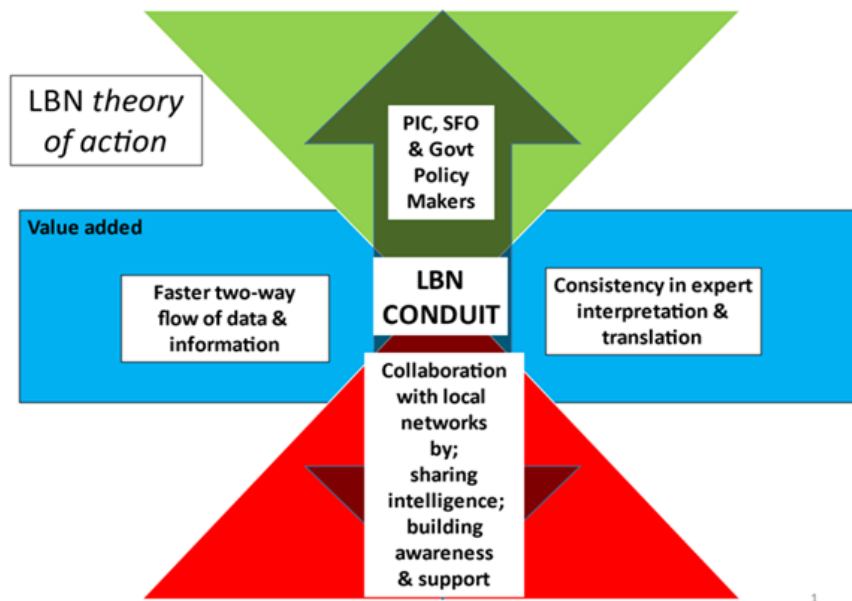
LBN *theory of action*

PIC, SFO & Govt Policy Makers

Value added

Faster two-way flow of data & information

LBN CONDUIT

Consistency in expert interpretation & translation

Collaboration with local networks by; sharing intelligence; building awareness & support

1